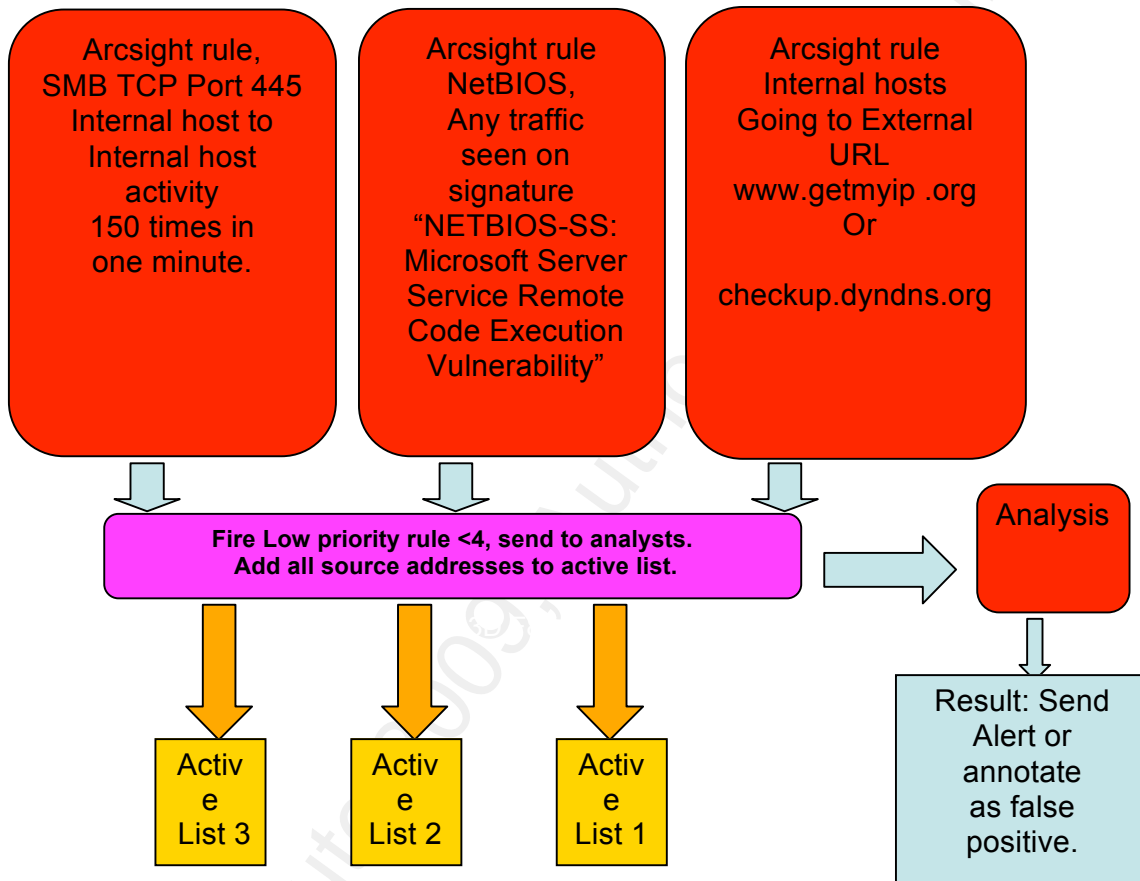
Arcsight rule, SMB TCP Port 445 Internal host to Internal host activity 150 times in one minute.

Arcsight rule NetBIOS, Any traffic seen on signature “NETBIOS-SS: Microsoft Server Service Remote Code Execution Vulnerability”

Arcsight rule Internal hosts Going to External URL www.getmyip .org Or

checkup.dyndns.org

Fire Low priority rule <4, send to analysts. Add all source addresses to active list.

Analysis

Activ e List 3

Activ e List 2

Activ e List 1

Result: Send Alert or annotate as false positive.